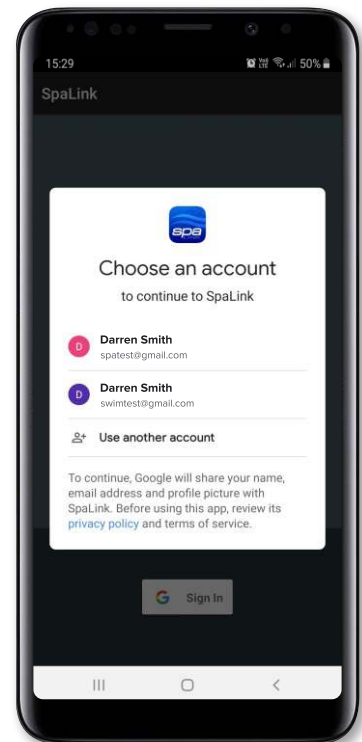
15:29

50%

SpaLink

spa

Choose an account

to continue to SpaLink

D Darren Smith
spatest@gmail.com

D Darren Smith
swimtest@gmail.com

Use another account

To continue, Google will share your name, email address and profile picture with SpaLink. Before using this app, review its privacy policy and terms of service.

G Sign In